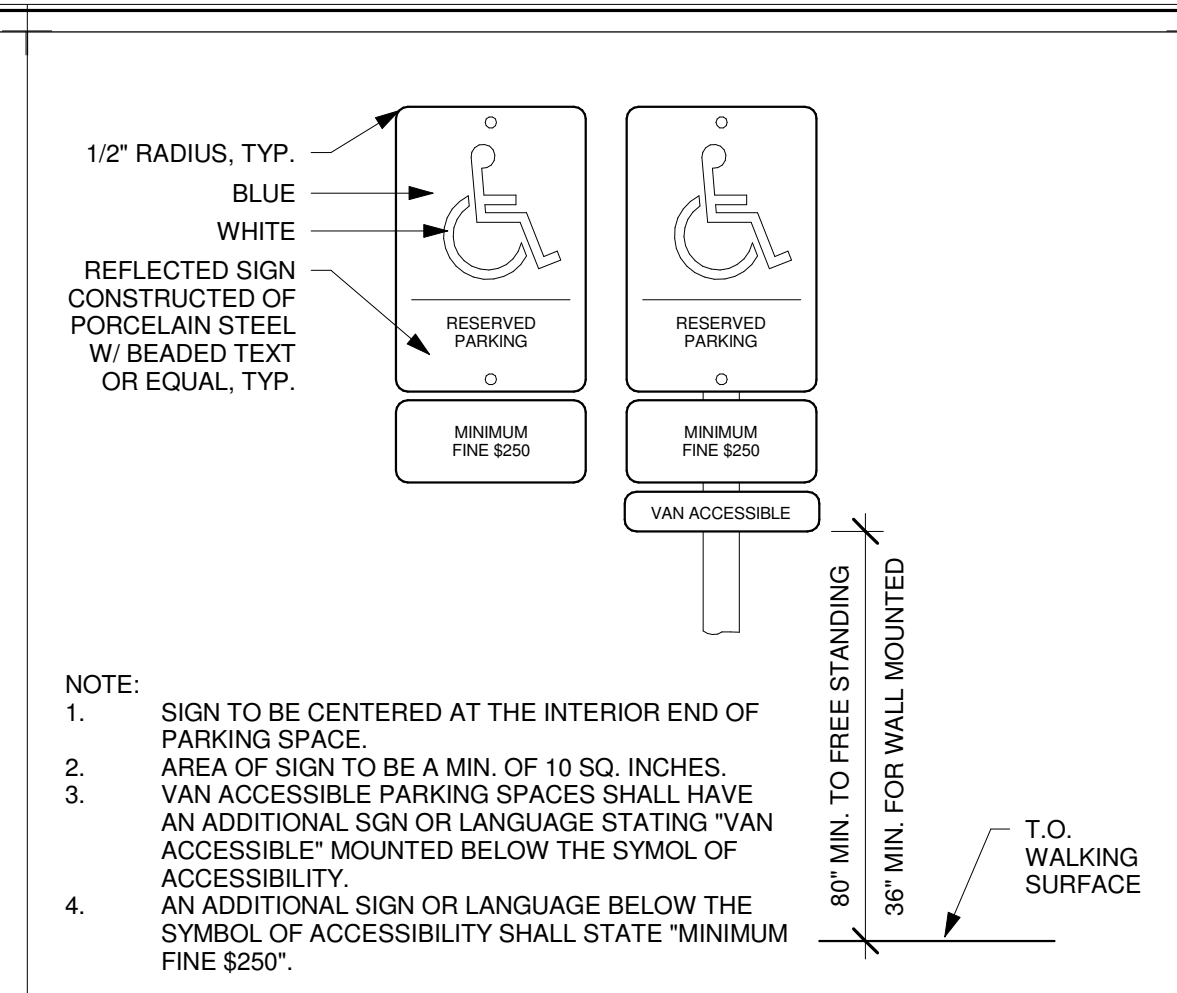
1/2" RADIUS, TYP.
BLUE
WHITE
REFLECTED SIGN CONSTRUCTED OF PORCELAIN STEEL W/ BEADED TEXT OR EQUAL, TYP.

RESERVED PARKING

MINIMUM FINE $250

RESERVED PARKING

MINIMUM FINE $250

VAN ACCESSIBLE

80" MIN. TO FREE STANDING
36" MIN. FOR WALL MOUNTED

T.O. WALKING SURFACE

NOTE:
1. SIGN TO BE CENTERED AT THE INTERIOR END OF PARKING SPACE.
2. AREA OF SIGN TO BE A MIN. OF 10 SQ. INCHES.
3. VAN ACCESSIBLE PARKING SPACES SHALL HAVE AN ADDITIONAL SGN OR LANGUAGE STATING "VAN ACCESSIBLE" MOUNTED BELOW THE SYMOL OF ACCESSIBILITY.
4. AN ADDITIONAL SIGN OR LANGUAGE BELOW THE SYMBOL OF ACCESSIBILITY SHALL STATE "MINIMUM FINE $250".